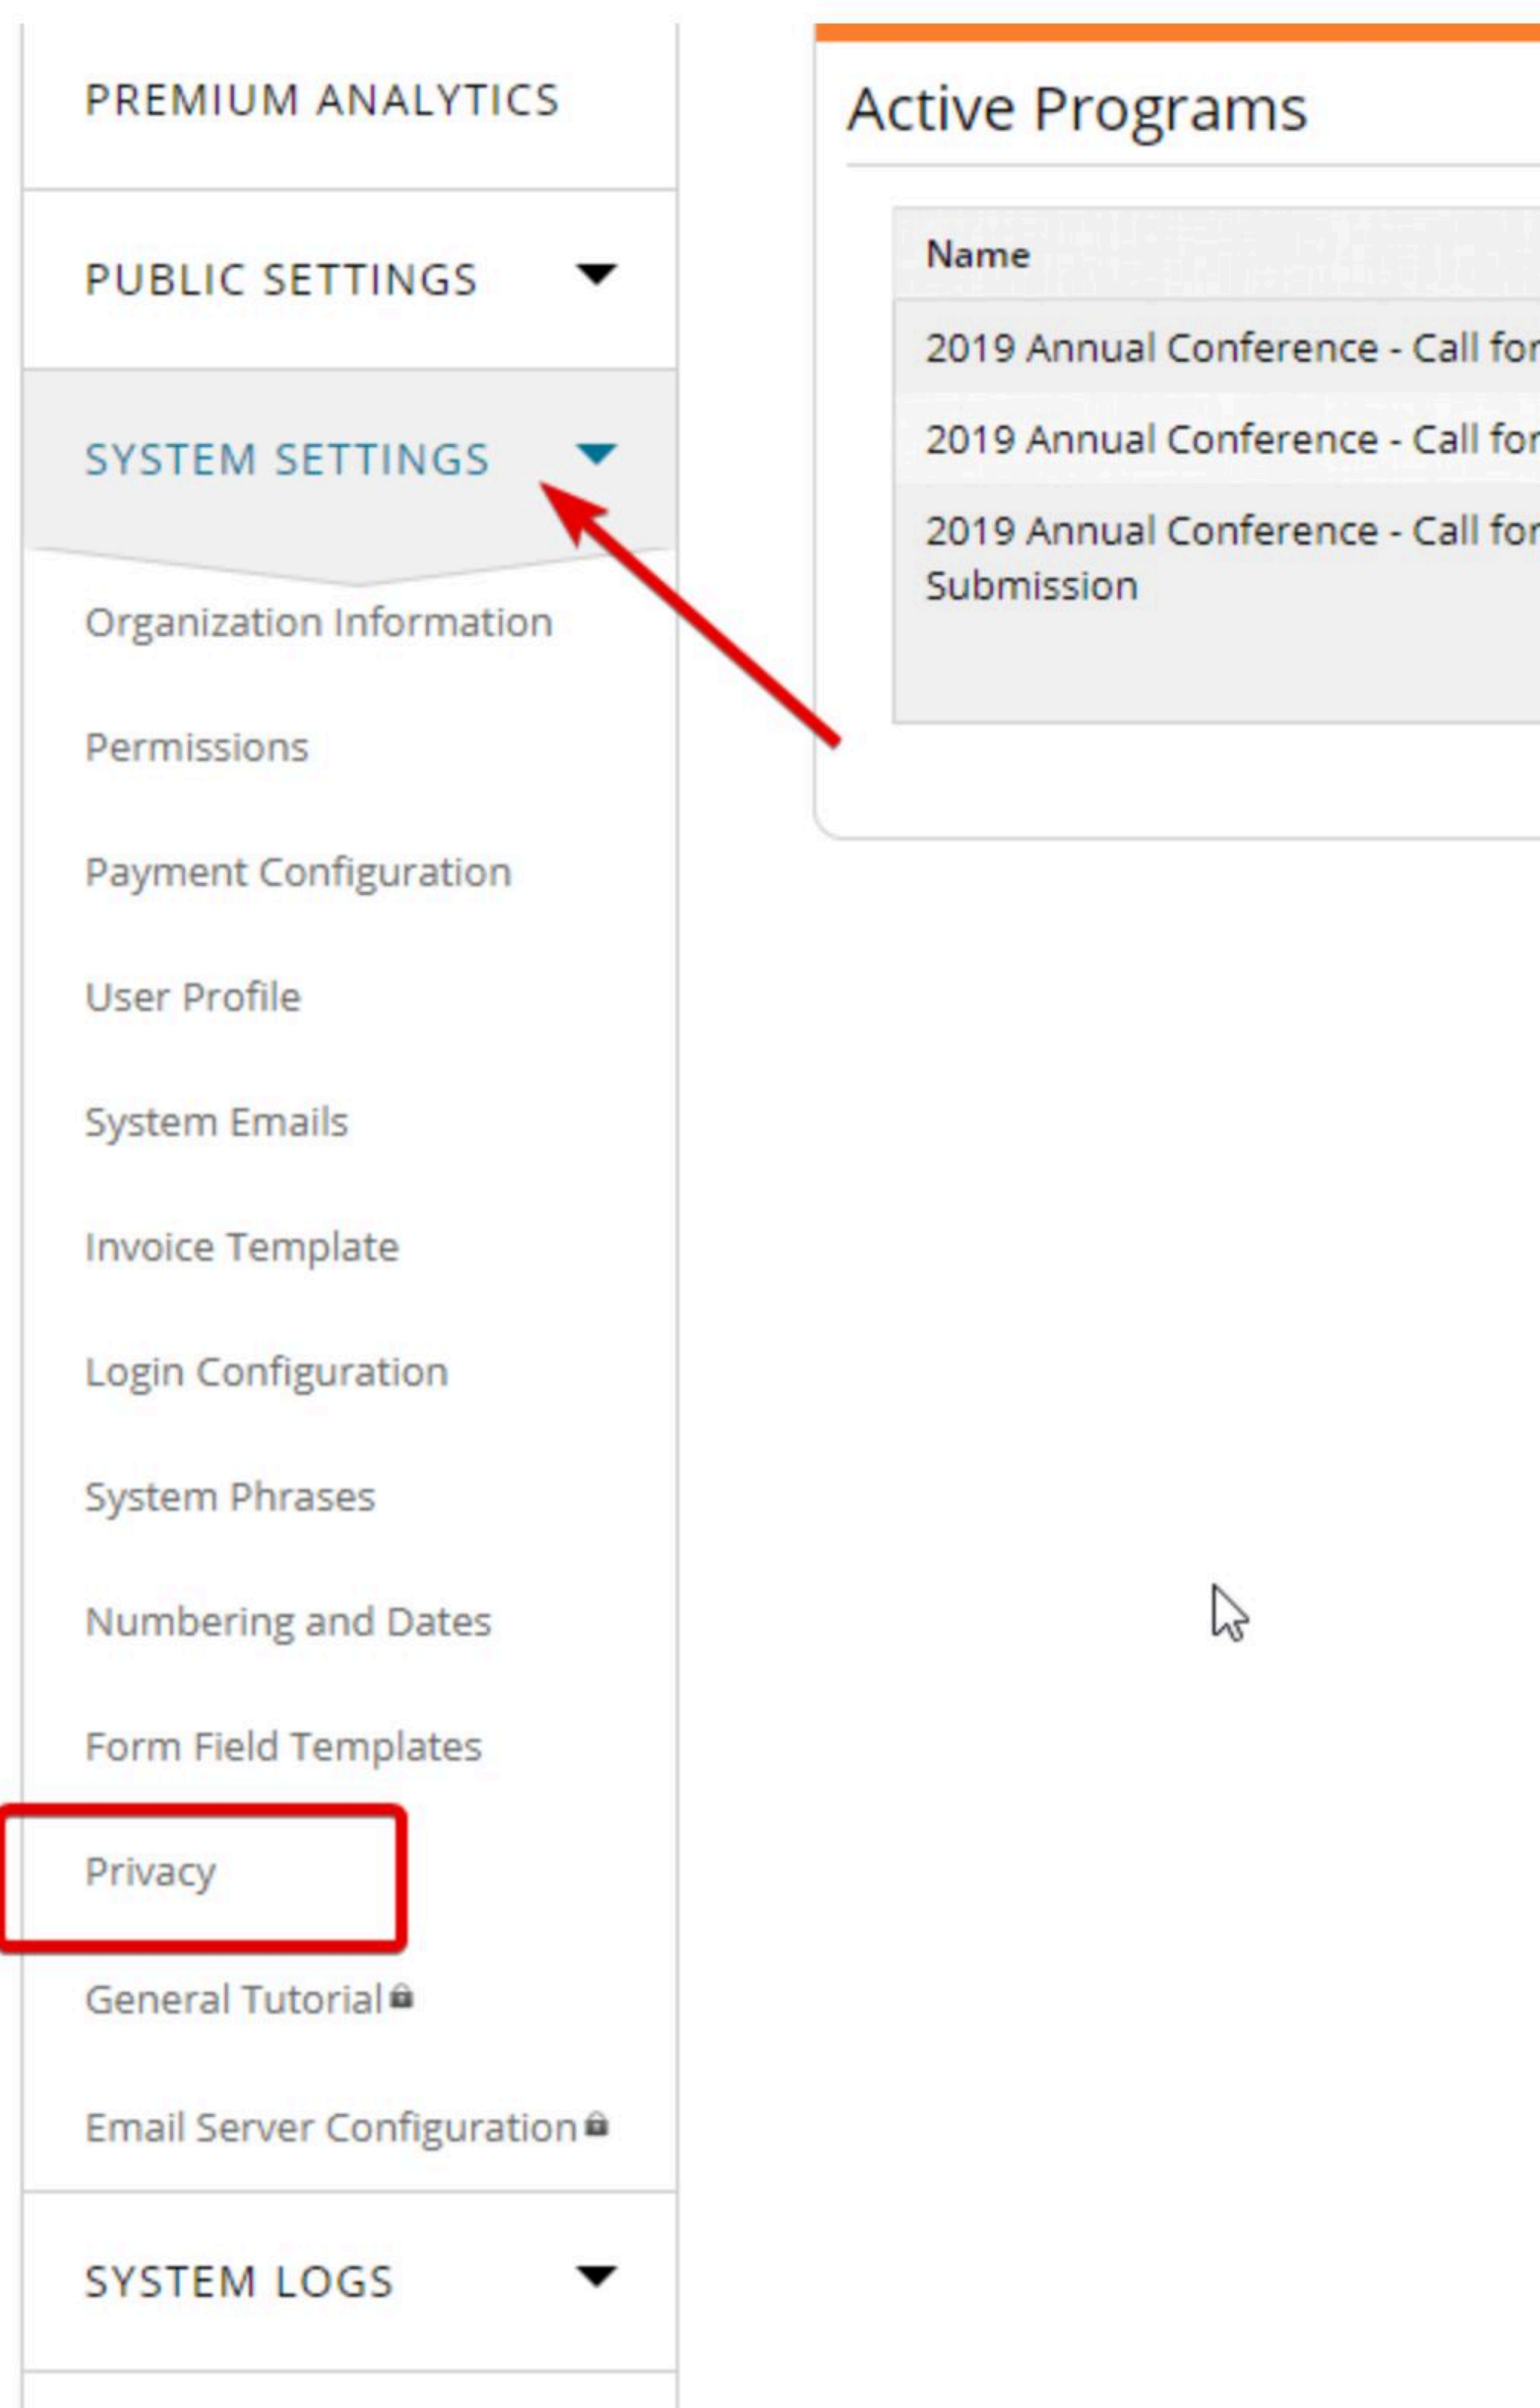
PREMIUM ANALYTICS

PUBLIC SETTINGS

SYSTEM SETTINGS

Organization Information

Permissions

Payment Configuration

User Profile

System Emails

Invoice Template

Login Configuration

System Phrases

Numbering and Dates

Form Field Templates

Privacy

General Tutorial

Email Server Configuration

SYSTEM LOGS

Active Programs

| Name |
|---|
| 2019 Annual Conference - Call for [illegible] |
| 2019 Annual Conference - Call for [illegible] |
| 2019 Annual Conference - Call for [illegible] Submission |